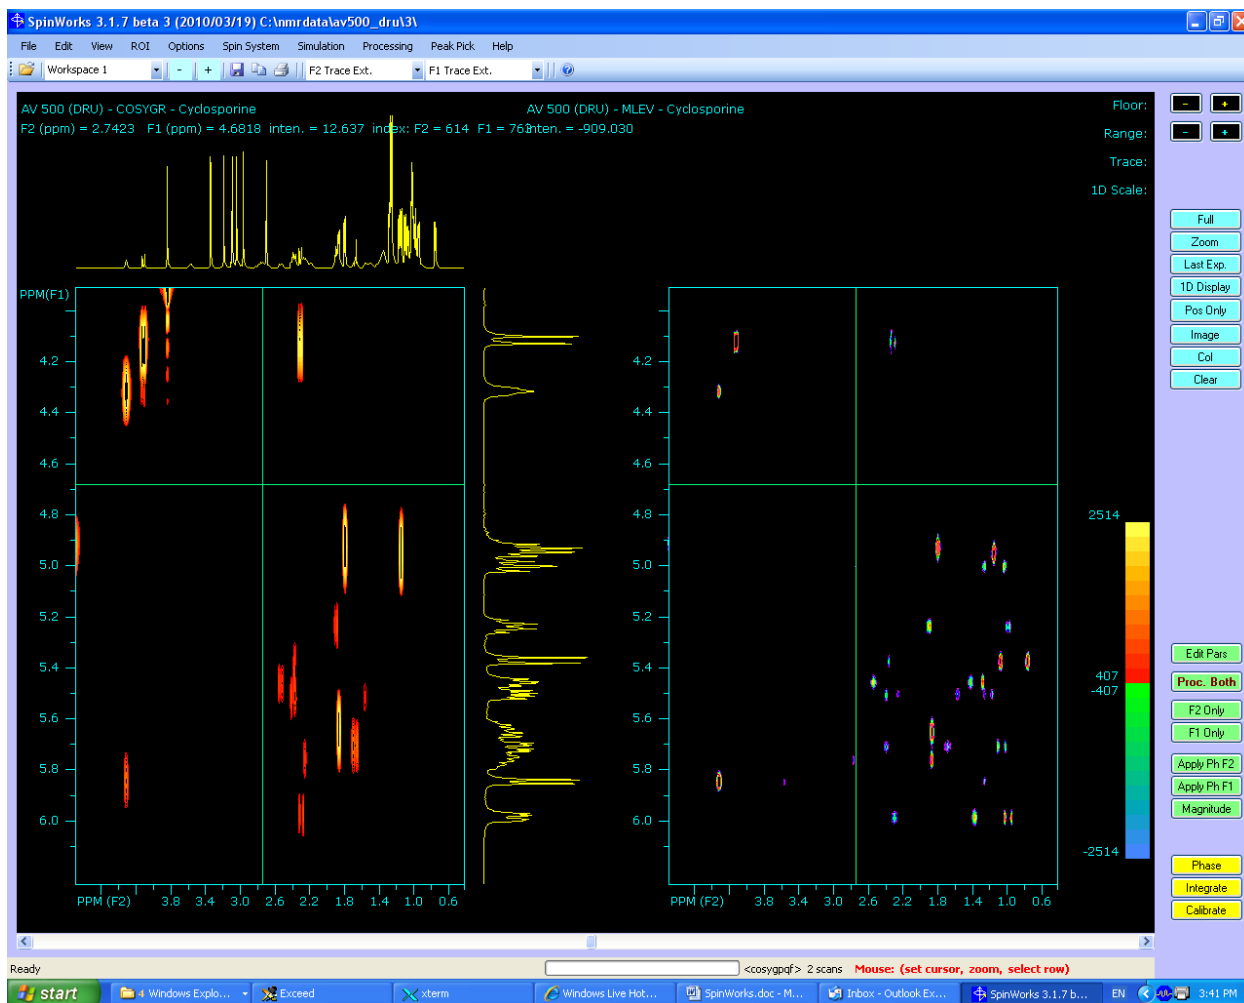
SpinWorks 3.1.7 beta 3 (2010/03/19) C:\nmrdata\av500_dru\3\

File Edit View ROI Options Spin System Simulation Processing Peak Pick Help

Workspace 1 - + F2 Trace Ext. F1 Trace Ext.

AV 500 (DRU) - COSYGR - Cyclosporine
F2 (ppm) = 2.7423 F1 (ppm) = 4.6818 inten. = 12.637 index: F2 = 614 F1 = 761 inten. = -909.030

AV 500 (DRU) - MLEV - Cyclosporine

Floor: - +
Range: - +
Trace:
1D Scale:

Full
Zoom
Last Exp.
1D Display
Pos Only
Image
Col
Clear

PPM(F1)
4.2
4.4
4.6
4.8
5.0
5.2
5.4
5.6
5.8
6.0

PPM (F2) 3.8 3.4 3.0 2.6 2.2 1.8 1.4 1.0 0.6

4.2
4.4
4.6
4.8
5.0
5.2
5.4
5.6
5.8
6.0

PPM (F2) 3.8 3.4 3.0 2.6 2.2 1.8 1.4 1.0 0.6

2514
407
-407
-2514

Edit Pars
Proc. Both
F2 Only
F1 Only
Apply Ph F2
Apply Ph F1
Magnitude

Phase
Integrate
Calibrate

Ready
<cosygpqf> 2 scans Mouse: (set cursor, zoom, select row)

start 4 Windows Explo... Exceed xterm Windows Live Hot... SpinWorks.doc - M... Inbox - Outlook Ex... SpinWorks 3.1.7 b... EN 3:41 PM